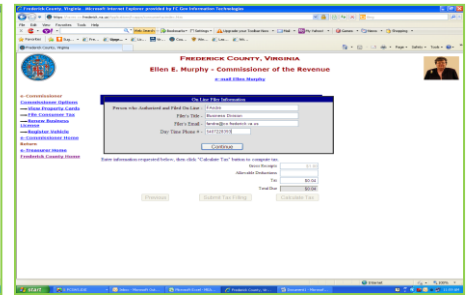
Frederick County, Virginia - Microsoft Internet Explorer provided by FC Gov Information Technologies

https://www.co.frederick.va.us/

File Edit View Favorites Tools Help

Frederick County, Virginia

FREDERICK COUNTY, VIRGINIA

Ellen E. Murphy - Commissioner of the Revenue

e-mail Ellen Murphy

e-Commissioner
Commissioner Options
View Property Cards
File Consumer Tax
Renew Business License
Register Vehicle
e-Commissioner Home
Return
e-Treasurer Home
Frederick County Home

On Line Filer Information

Person who Authorized and Filed On-Line : T Noelle
Filer's Title : Business Division
Filer's Email : tnoelle@co.frederick.va.us
Day Time Phone # : 5407222591

Continue

Enter information requested below, then click "Calculate Tax" button to compute tax.

Gross Receipts
Allowable Deductions
Tax $0.00
Total Due $0.00

Previous Submit Tax Filing Calculate Tax

Internet 100%

start